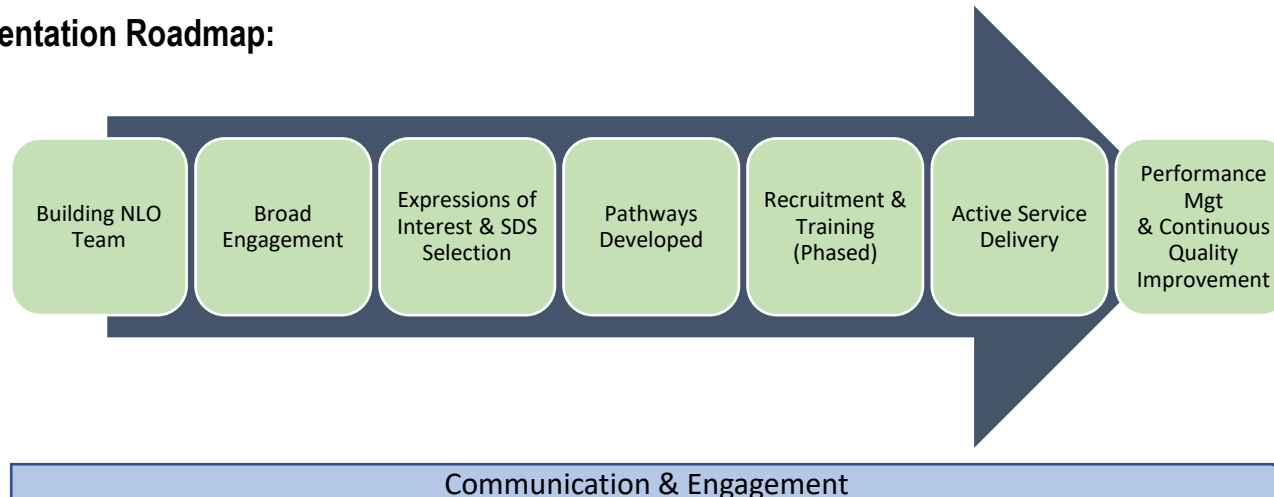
entation Roadmap:

Building NLO Team

Broad Engagement

Expressions of Interest & SDS Selection

Pathways Developed

Recruitment & Training (Phased)

Active Service Delivery

Performance Mgt & Continuous Quality Improvement

Communication & Engagement